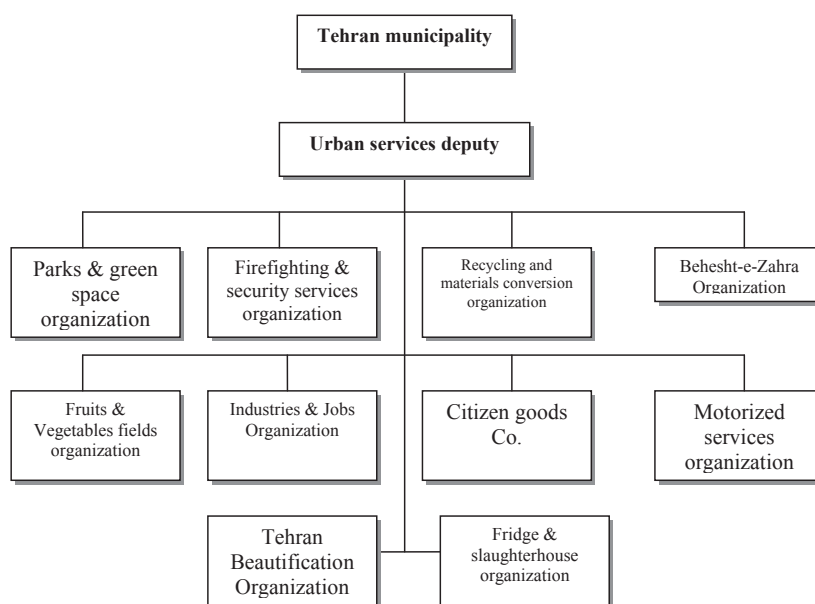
Tehran municipality

Urban services deputy

Parks & green space organization

Firefighting & security services organization

Recycling and materials conversion organization

Behesht-e-Zahra Organization

Fruits & Vegetables fields organization

Industries & Jobs Organization

Citizen goods Co.

Motorized services organization

Tehran Beautification Organization

Fridge & slaughterhouse organization